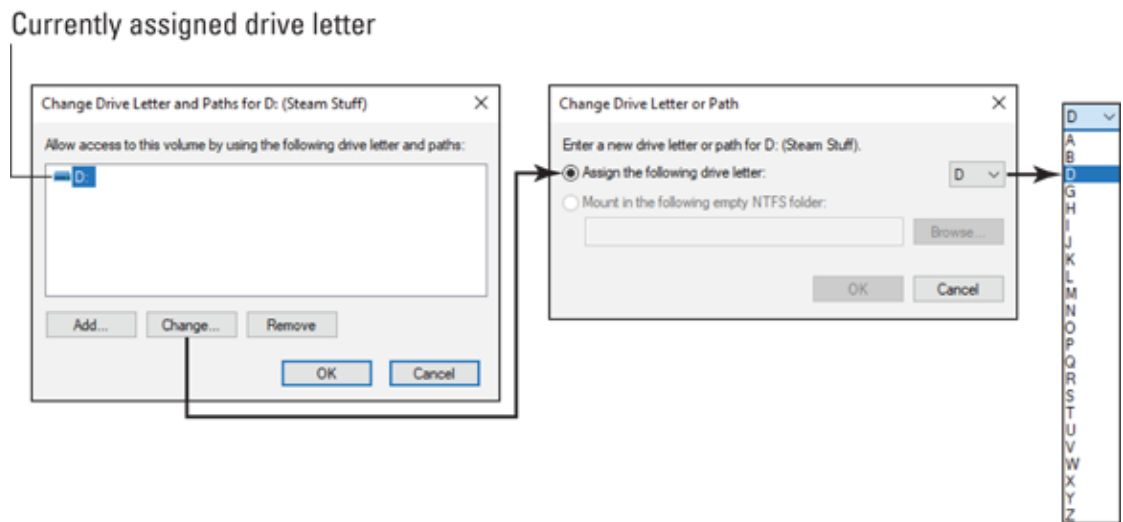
Currently assigned drive letter

Change Drive Letter and Paths for D: (Steam Stuff)

Allow access to this volume by using the following drive letter and paths:

D:

Add...

Change...

Remove

OK

Cancel

Change Drive Letter or Path

Enter a new drive letter or path for D: (Steam Stuff).

Assign the following drive letter:

D

Mount in the following empty NTFS folder:

Browse...

OK

Cancel

D

A
B
D
G
H
I
J
K
L
M
N
O
P
Q
R
S
T
U
V
W
X
Y
Z